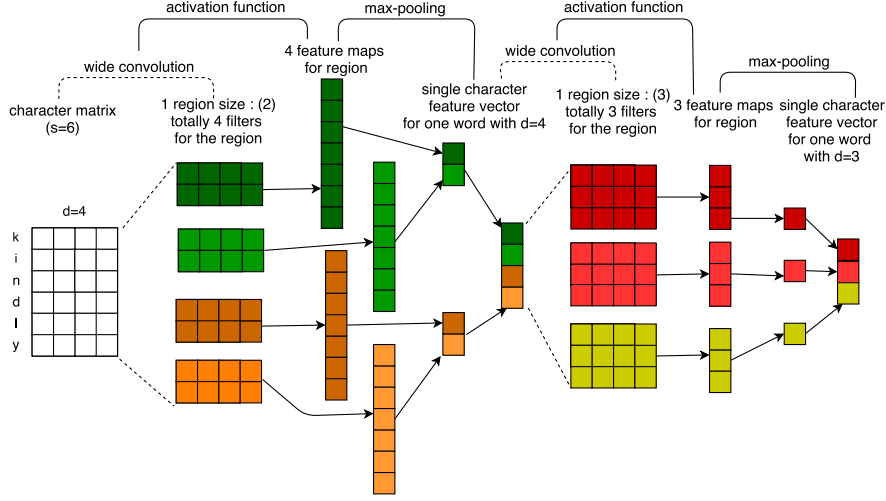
activation function

max-pooling

activation function

wide convolution

4 feature maps for region

wide convolution

max-pooling

character matrix (s=6)

1 region size : (2) totally 4 filters for the region

single character feature vector for one word with d=4

1 region size : (3) totally 3 filters for the region

3 feature maps for region

single character feature vector for one word with d=3

d=4

k
i
n
d
l
y